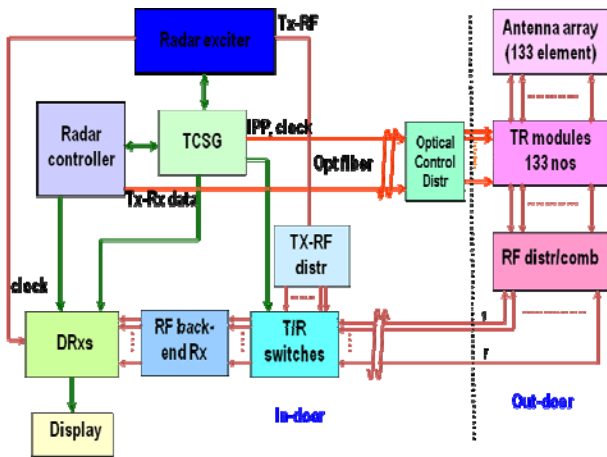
Radar exciter
Tx-RF
Antenna array (133 element)
Radar controller
TCSG
IPP, clock
Opt fiber
Optical Control Distr
TR modules 133 nos
Tx-Rx data
RF distr/comb
TX-RF distr
clock
DRxs
RF back-end Rx
T/R switches
s
r
Display
In-door
Out-door